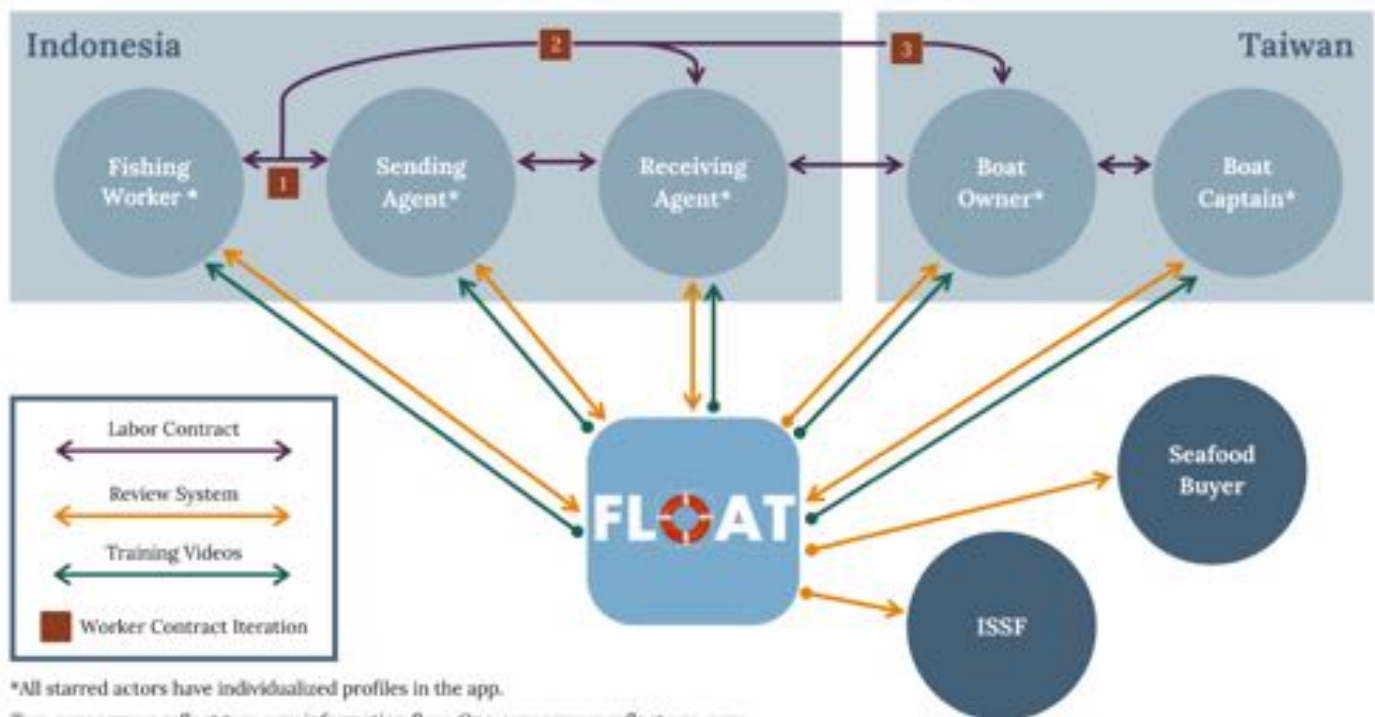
Indonesia

Taiwan

2

3

Fishing Worker *

1

Sending Agent*

Receiving Agent*

Boat Owner*

Boat Captain*

Labor Contract

Review System

Training Videos

Worker Contract Iteration

FLOAT

Seafood Buyer

ISSF

*All starred actors have individualized profiles in the app.

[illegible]